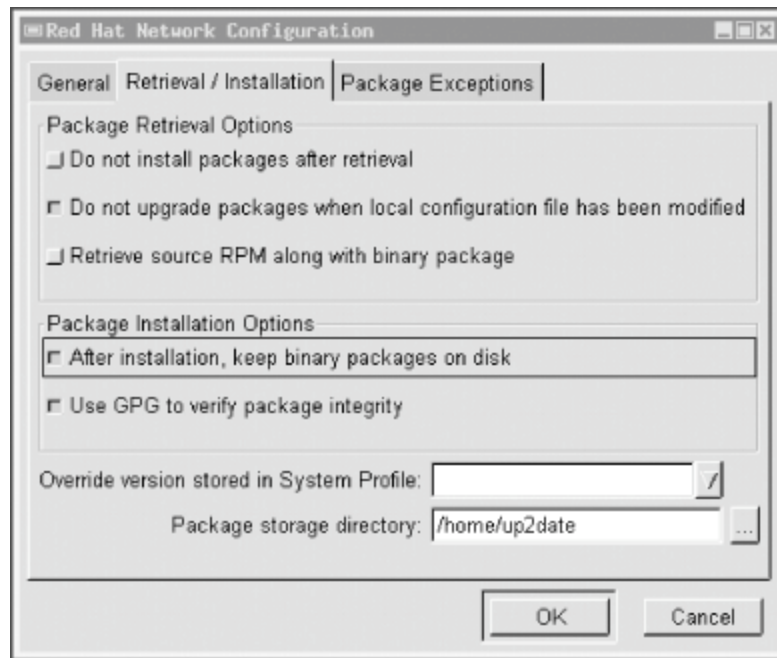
Red Hat Network Configuration

General | Retrieval / Installation | Package Exceptions

Package Retrieval Options

Do not install packages after retrieval

Do not upgrade packages when local configuration file has been modified

Retrieve source RPM along with binary package

Package Installation Options

After installation, keep binary packages on disk

Use GPG to verify package integrity

Override version stored in System Profile:

Package storage directory: /home/up2date ...

OK

Cancel